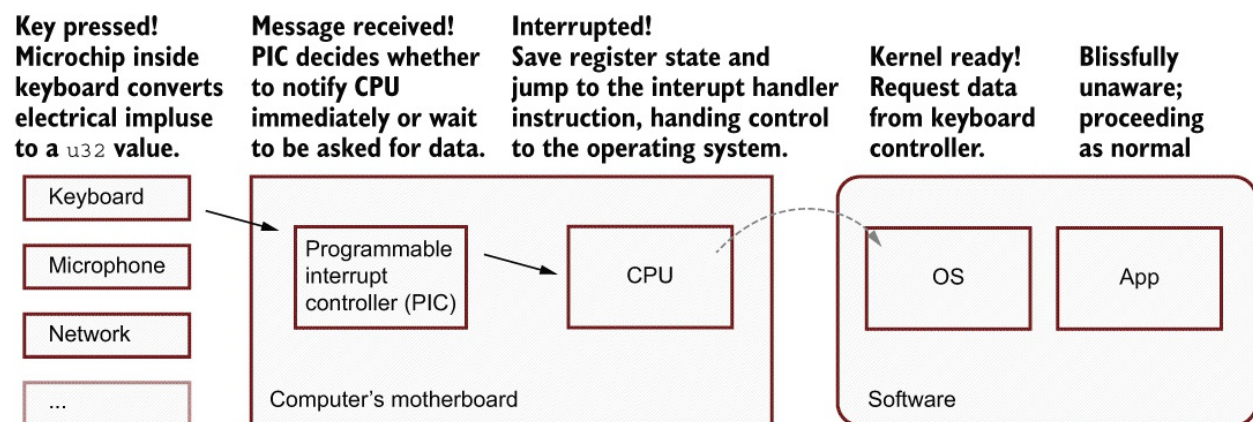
Key pressed! Microchip inside keyboard converts electrical impluse to a u32 value.

Message received! PIC decides whether to notify CPU immediately or wait to be asked for data.

Interrupted! Save register state and jump to the interupt handler instruction, handing control to the operating system.

Kernel ready! Request data from keyboard controller.

Blissfully unaware; proceeding as normal

Keyboard

Microphone

Network

...

Programmable interrupt controller (PIC)

CPU

Computer's motherboard

OS

App

Software